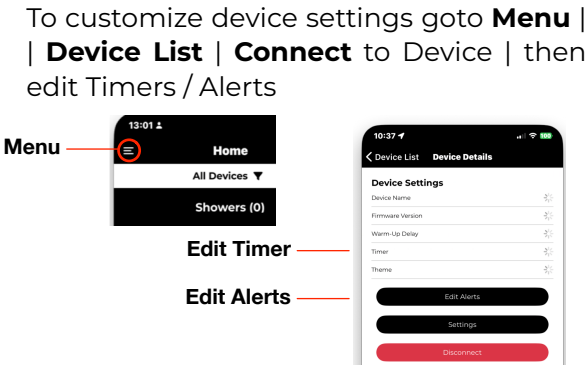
To customize device settings goto **Menu** | | **Device List** | **Connect** to Device | then edit Timers / Alerts

Menu

13:01

Home

All Devices

Showers (0)

Edit Timer

Edit Alerts

10:37

100

Device List

Device Details

Device Settings

Device Name

Firmware Version

Warm-Up Delay

Timer

Theme

Edit Alerts

Settings

Disconnect